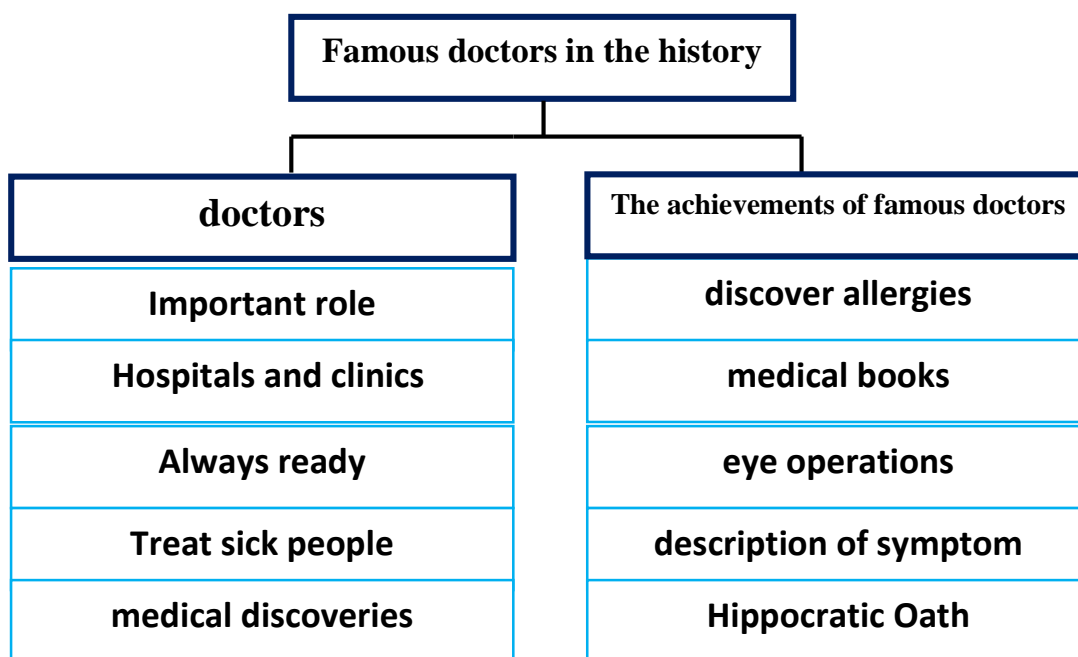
Famous doctors in the history

| doctors | The achievements of famous doctors |
|---|---|
| Important role | discover allergies |
| Hospitals and clinics | medical books |
| Always ready | eye operations |
| Treat sick people | description of symptom |
| medical discoveries | Hippocratic Oath |